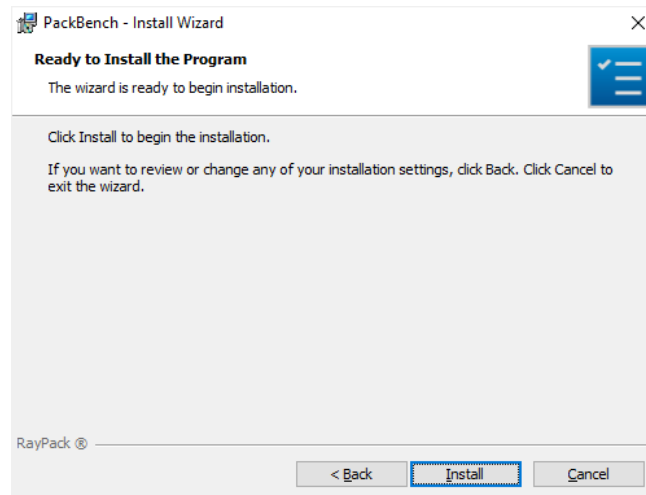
PackBench - Install Wizard

×

Ready to Install the Program

The wizard is ready to begin installation.

Click Install to begin the installation.

If you want to review or change any of your installation settings, click Back. Click Cancel to exit the wizard.

RayPack ®

< Back

Install

Cancel